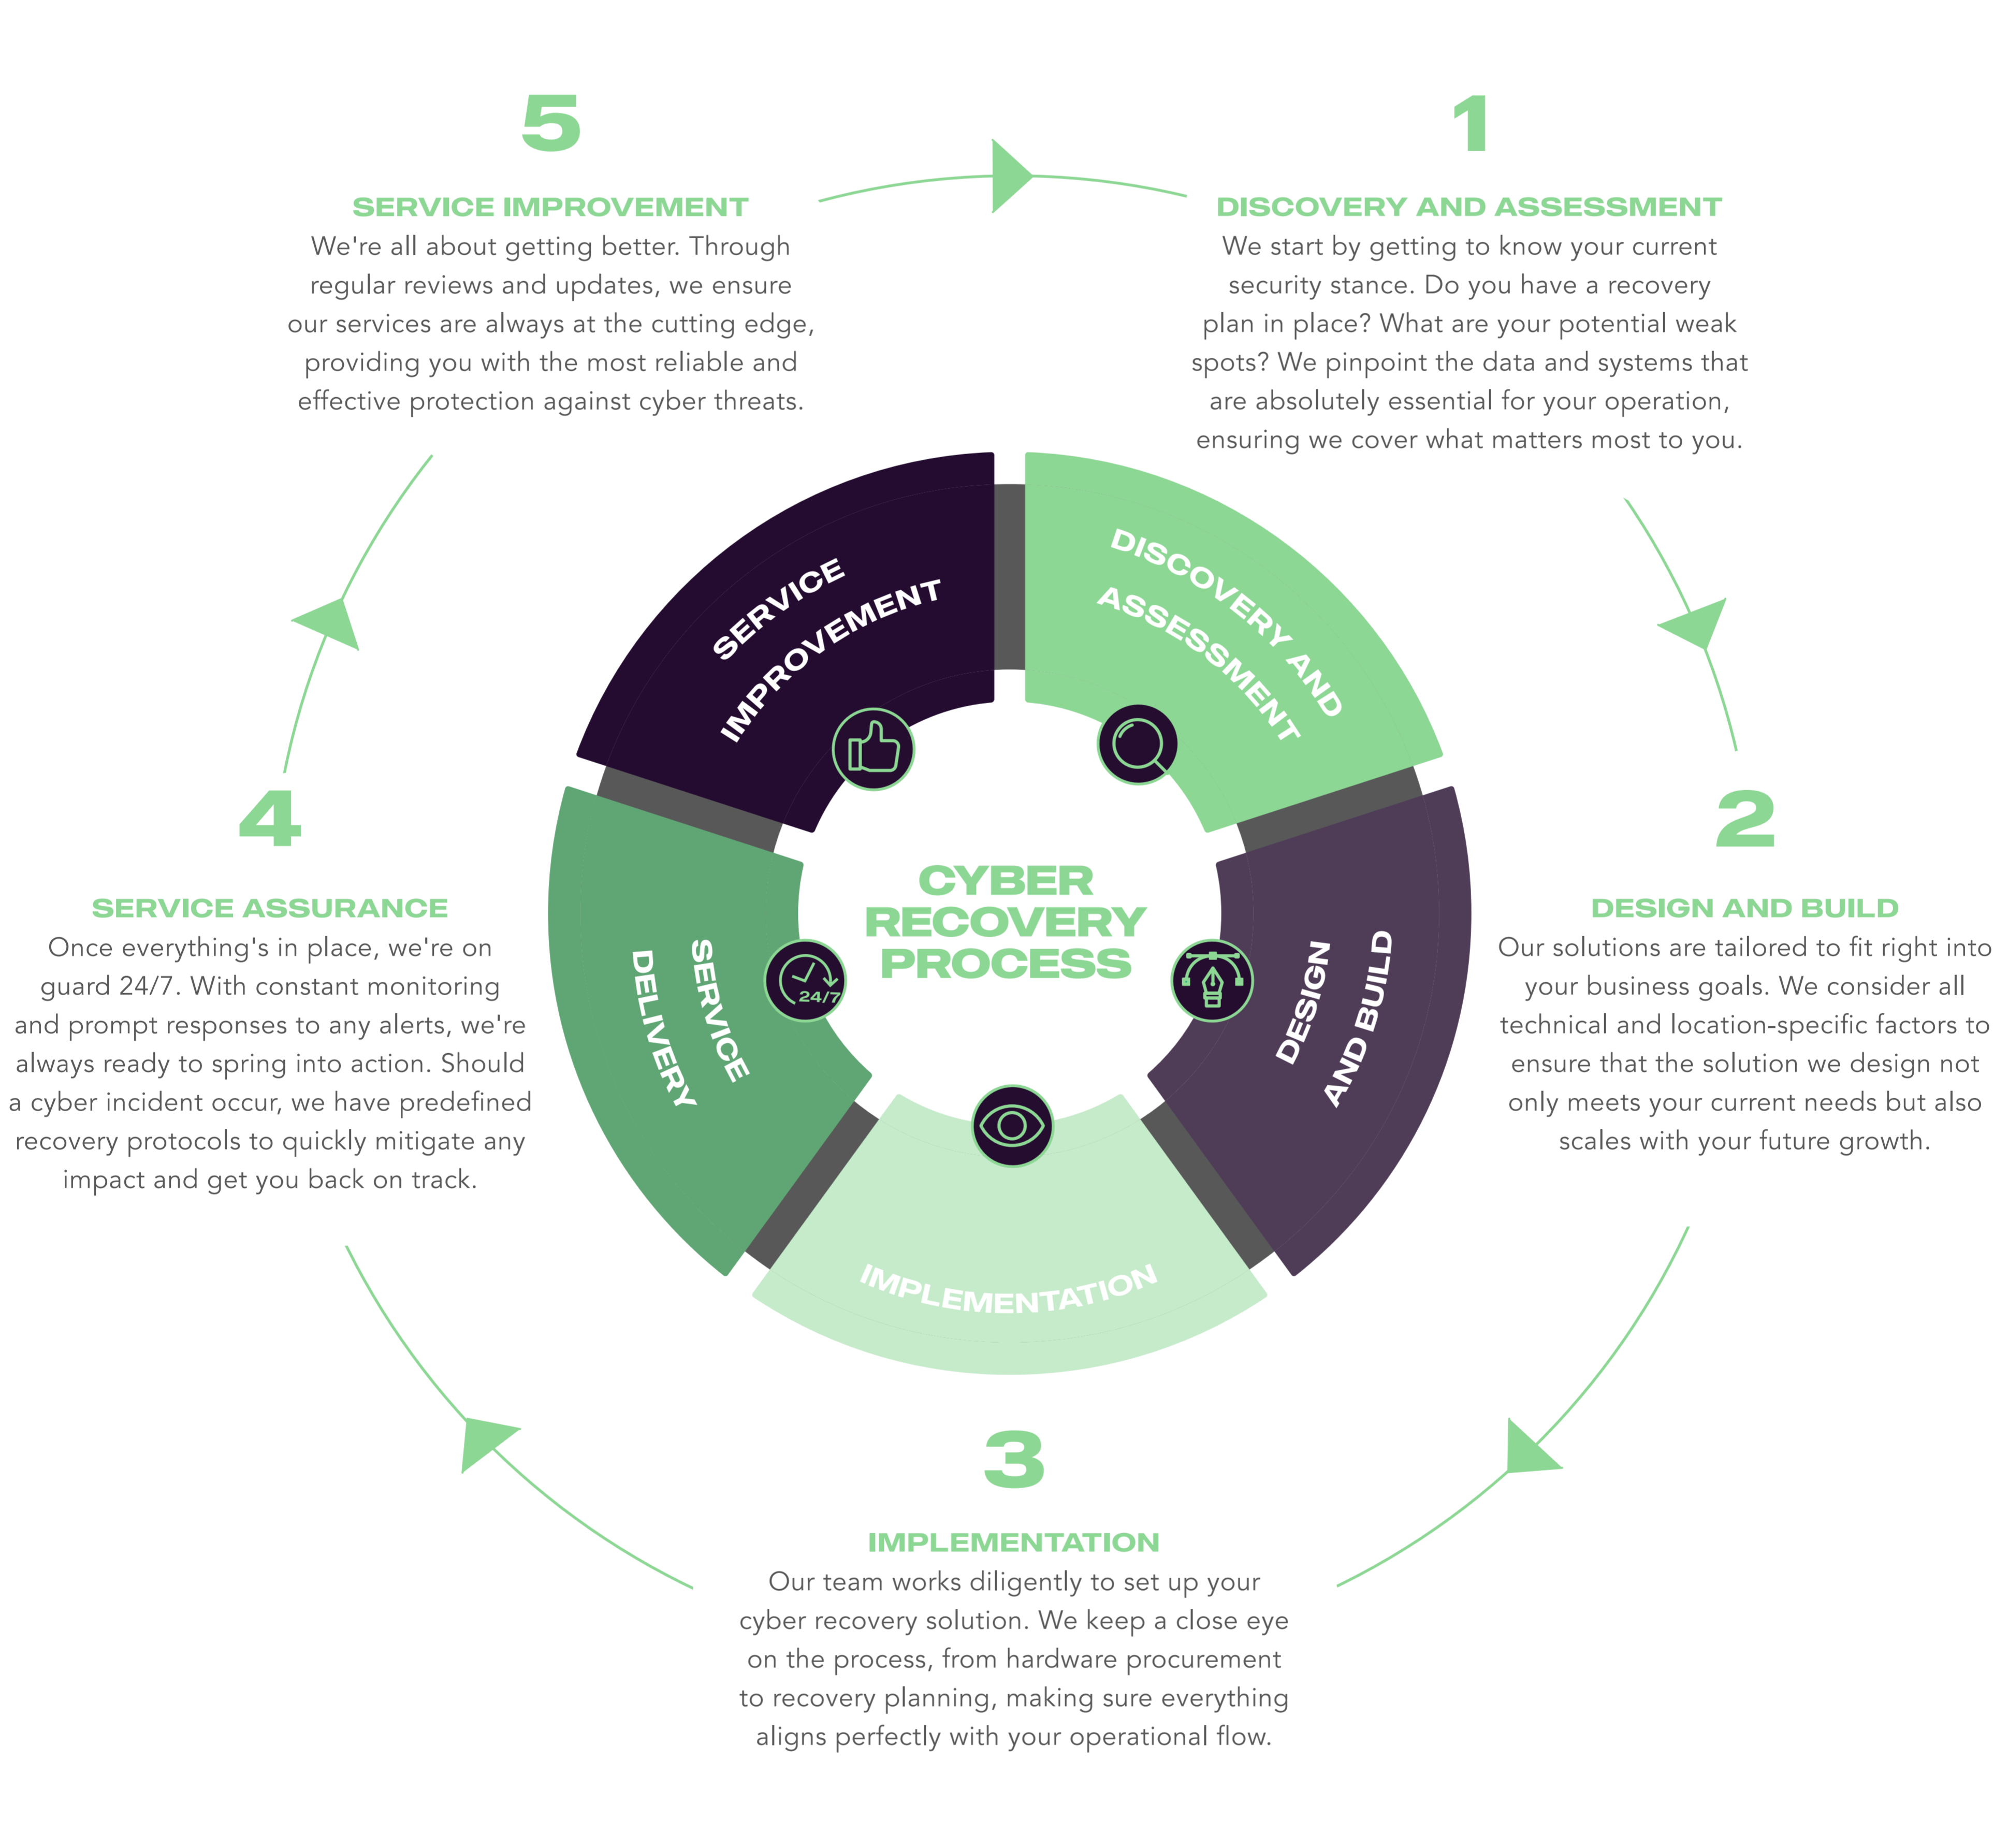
5

SERVICE IMPROVEMENT

We're all about getting better. Through regular reviews and updates, we ensure our services are always at the cutting edge, providing you with the most reliable and effective protection against cyber threats.

1

DISCOVERY AND ASSESSMENT

We start by getting to know your current security stance. Do you have a recovery plan in place? What are your potential weak spots? We pinpoint the data and systems that are absolutely essential for your operation, ensuring we cover what matters most to you.

SERVICE IMPROVEMENT

DISCOVERY AND ASSESSMENT

4

SERVICE ASSURANCE

Once everything's in place, we're on guard 24/7. With constant monitoring and prompt responses to any alerts, we're always ready to spring into action. Should a cyber incident occur, we have predefined recovery protocols to quickly mitigate any impact and get you back on track.

CYBER RECOVERY PROCESS

SERVICE DELIVERY

24/7

DESIGN AND BUILD

2

DESIGN AND BUILD

Our solutions are tailored to fit right into your business goals. We consider all technical and location-specific factors to ensure that the solution we design not only meets your current needs but also scales with your future growth.

IMPLEMENTATION

3

IMPLEMENTATION

Our team works diligently to set up your cyber recovery solution. We keep a close eye on the process, from hardware procurement to recovery planning, making sure everything aligns perfectly with your operational flow.